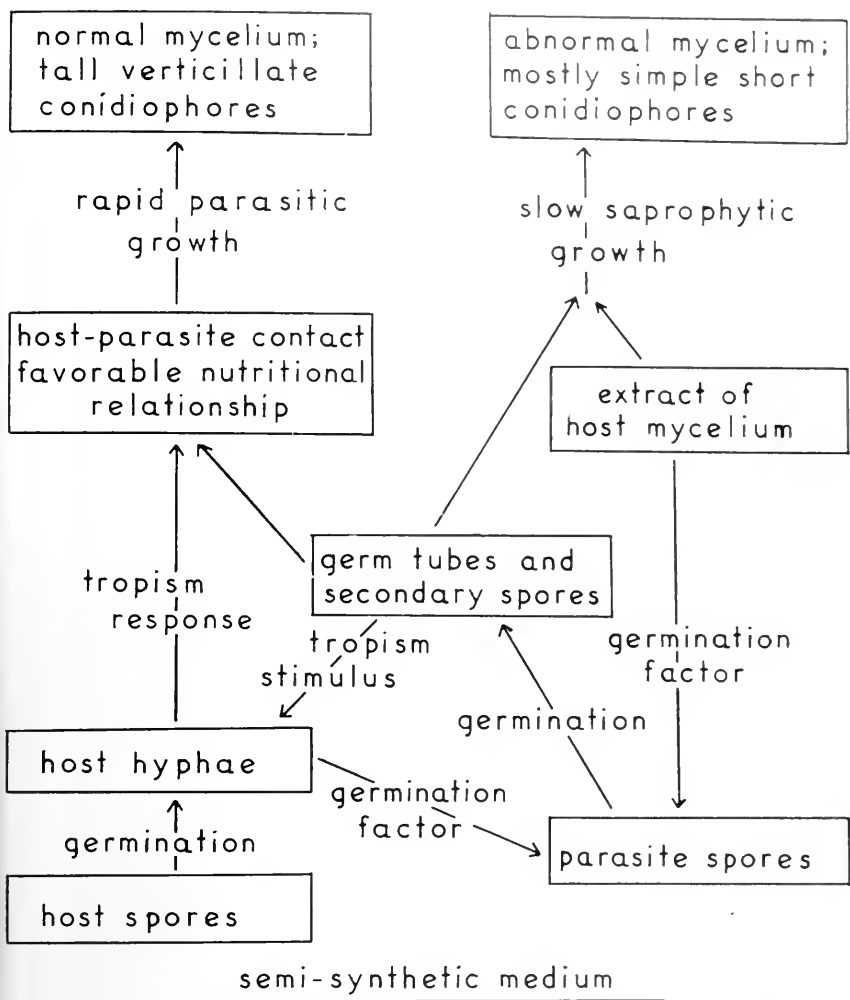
normal mycelium; tall verticillate conidiophores

abnormal mycelium; mostly simple short conidiophores

rapid parasitic growth

slow saprophytic growth

host-parasite contact favorable nutritional relationship

extract of host mycelium

germ tubes and secondary spores

tropism response

tropism stimulus

germination factor

germination

host hyphae

germination factor

parasite spores

germination

host spores

semi-synthetic medium